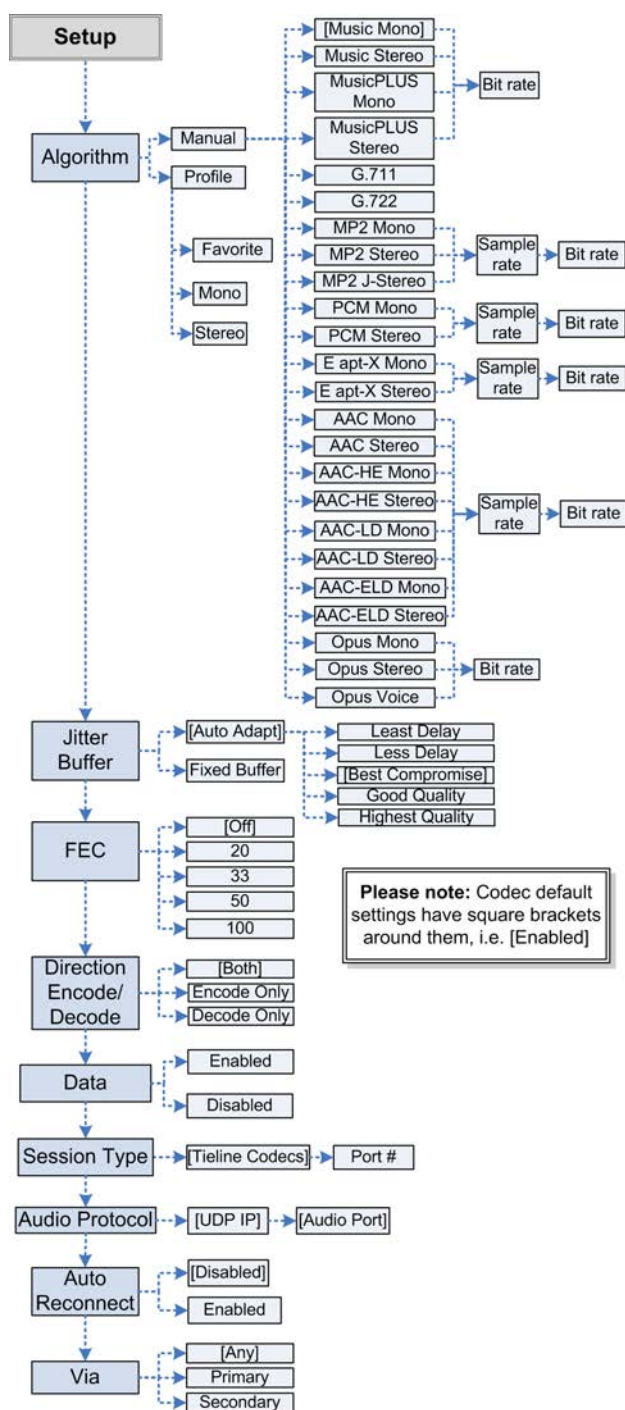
Setup

Algorithm

Manual

Profile

Favorite

Mono

Stereo

[Music Mono]

Music Stereo

MusicPLUS Mono

MusicPLUS Stereo

Bit rate

G.711

G.722

MP2 Mono

MP2 Stereo

MP2 J-Stereo

Sample rate

Bit rate

PCM Mono

PCM Stereo

Sample rate

Bit rate

E apt-X Mono

E apt-X Stereo

Sample rate

Bit rate

AAC Mono

AAC Stereo

AAC-HE Mono

AAC-HE Stereo

AAC-LD Mono

AAC-LD Stereo

AAC-ELD Mono

AAC-ELD Stereo

Sample rate

Bit rate

Opus Mono

Opus Stereo

Opus Voice

Bit rate

Jitter Buffer

[Auto Adapt]

Fixed Buffer

Least Delay

Less Delay

[Best Compromise]

Good Quality

Highest Quality

FEC

[Off]

20

33

50

100

**Please note:** Codec default settings have square brackets around them, i.e. [Enabled]

Direction Encode/ Decode

[Both]

Encode Only

Decode Only

Data

Enabled

Disabled

Session Type

[Tieline Codecs]

Port #

Audio Protocol

[UDP IP]

[Audio Port]

Auto Reconnect

[Disabled]

Enabled

Via

[Any]

Primary

Secondary